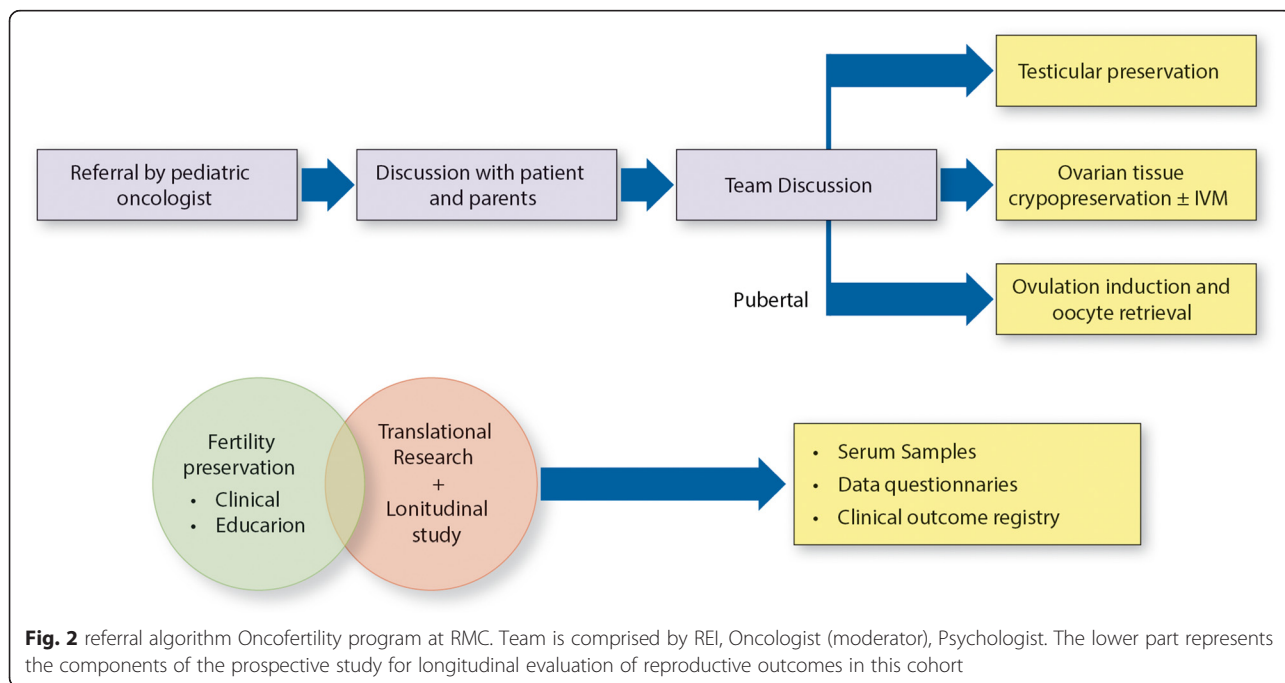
Referral by pediatric oncologist

Discussion with patient and parents

Team Discussion

Testicular preservation

Ovarian tissue crypopreservation ± IVM

Pubertal

Ovulation induction and oocyte retrieval

Fertility preservation
• Clinical
• Educarion

Translational Research + Lonitudinal study

• Serum Samples
• Data questionnaries
• Clinical outcome registry

**Fig. 2** referral algorithm Oncofertility program at RMC. Team is comprised by REI, Oncologist (moderator), Psychologist. The lower part represents the components of the prospective study for longitudinal evaluation of reproductive outcomes in this cohort